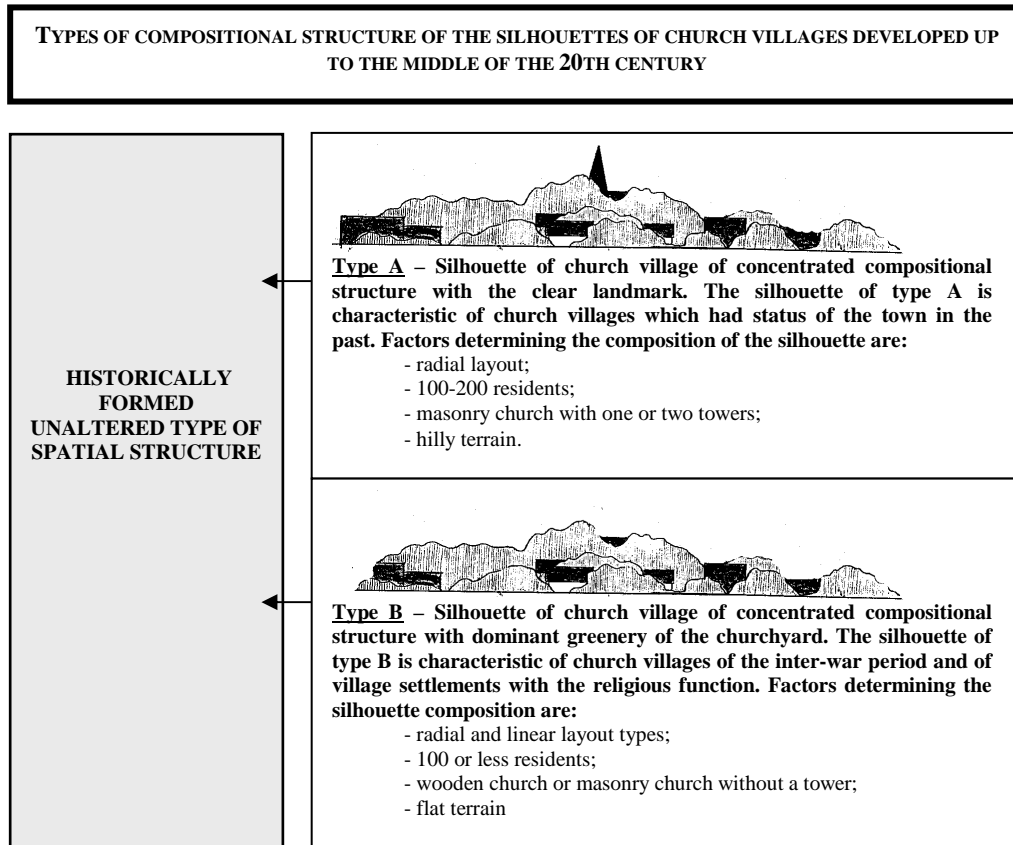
TYPES OF COMPOSITIONAL STRUCTURE OF THE SILHOUETTES OF CHURCH VILLAGES DEVELOPED UP TO THE MIDDLE OF THE 20TH CENTURY

HISTORICALLY FORMED UNALTERED TYPE OF SPATIAL STRUCTURE

Type A – Silhouette of church village of concentrated compositional structure with the clear landmark. The silhouette of type A is characteristic of church villages which had status of the town in the past. Factors determining the composition of the silhouette are:
- radial layout;
- 100-200 residents;
- masonry church with one or two towers;
- hilly terrain.

Type B – Silhouette of church village of concentrated compositional structure with dominant greenery of the churchyard. The silhouette of type B is characteristic of church villages of the inter-war period and of village settlements with the religious function. Factors determining the silhouette composition are:
- radial and linear layout types;
- 100 or less residents;
- wooden church or masonry church without a tower;
- flat terrain